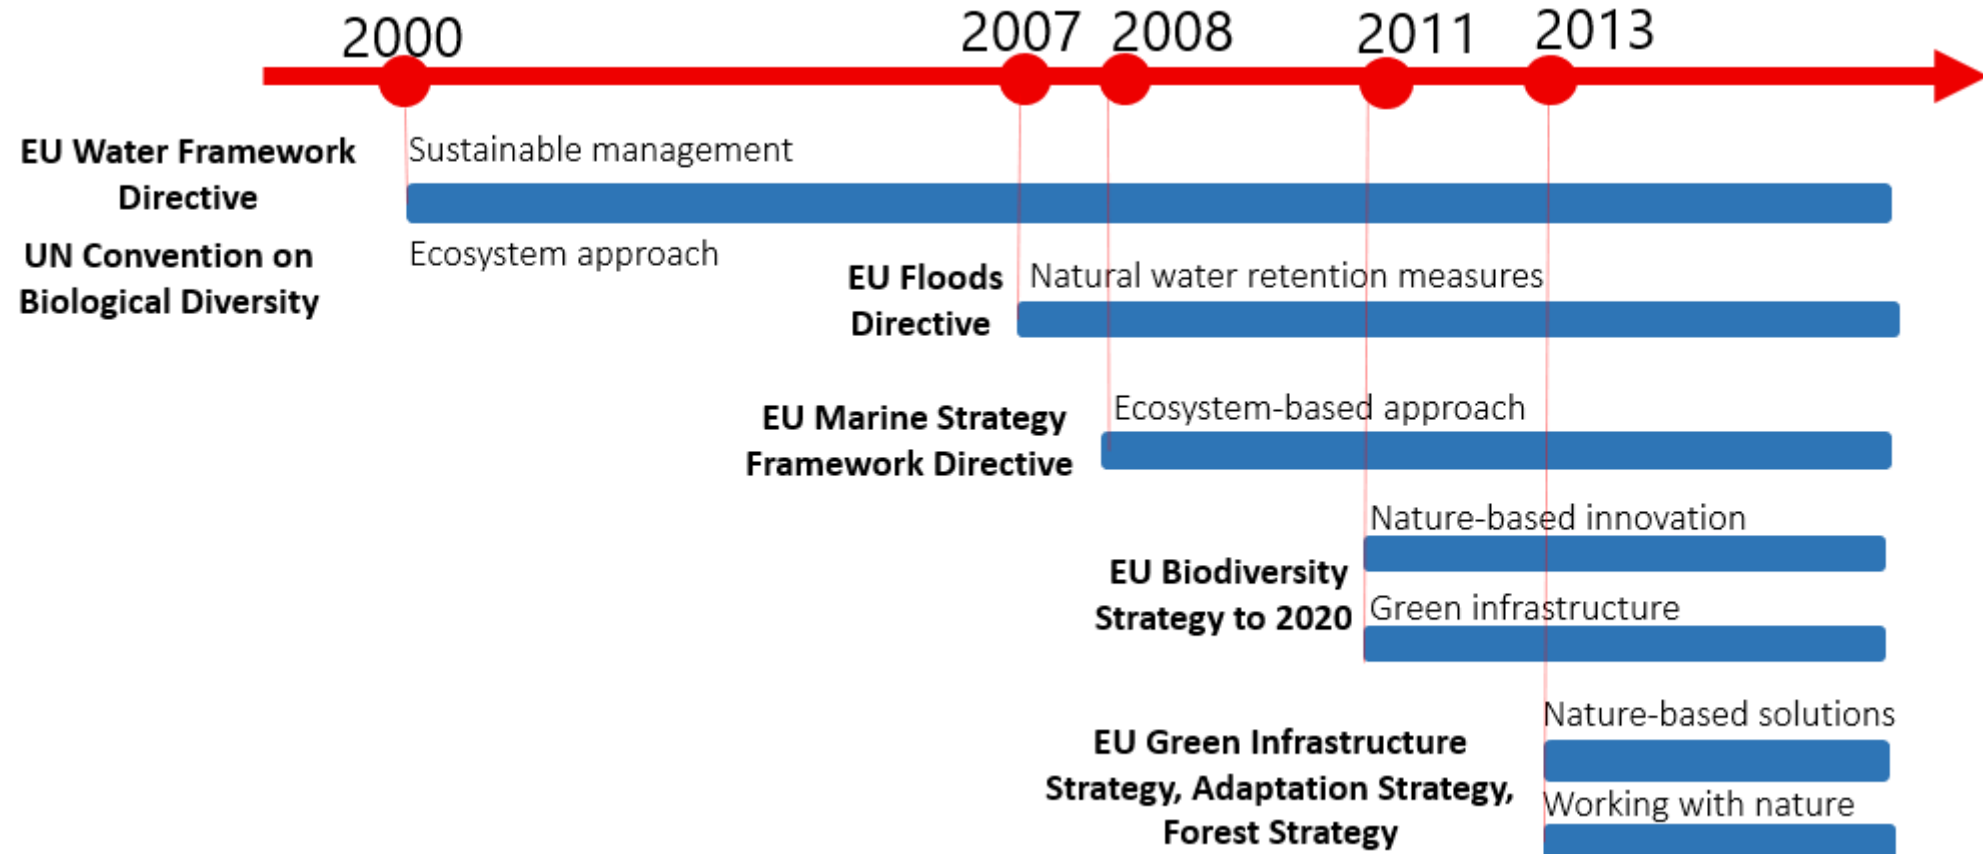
2000 2007 2008 2011 2013

EU Water Framework Directive
Sustainable management

UN Convention on Biological Diversity
Ecosystem approach

EU Floods Directive
Natural water retention measures

EU Marine Strategy Framework Directive
Ecosystem-based approach

EU Biodiversity Strategy to 2020
Nature-based innovation
Green infrastructure

EU Green Infrastructure Strategy, Adaptation Strategy, Forest Strategy
Nature-based solutions
Working with nature